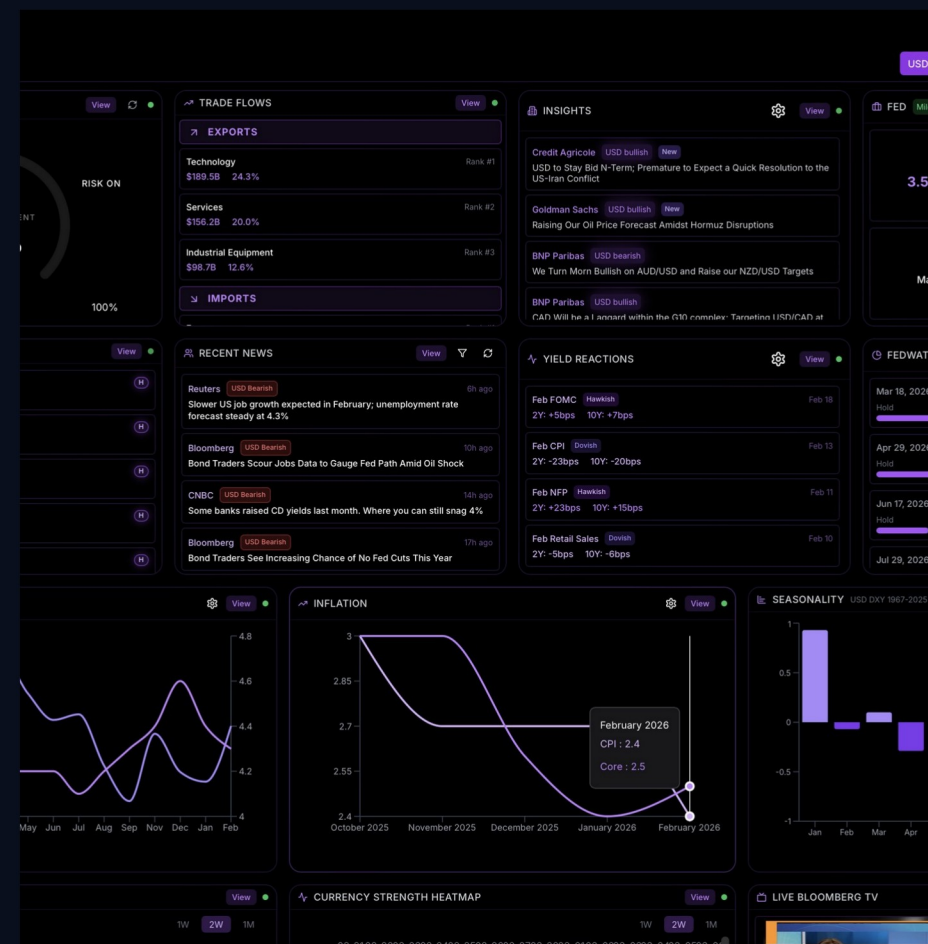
USD

View

RISK ON

ENT

100%

TRADE FLOWS
View

EXPORTS

Technology
Rank #1
$189.5B 24.3%

Services
Rank #2
$156.2B 20.0%

Industrial Equipment
Rank #3
$98.7B 12.6%

IMPORTS

INSIGHTS
View

Credit Agricole USD bullish New
USD to Stay Bid N-Term; Premature to Expect a Quick Resolution to the US-Iran Conflict

Goldman Sachs USD bullish New
Raising Our Oil Price Forecast Amidst Hormuz Disruptions

BNP Paribas USD bearish
We Turn Morn Bullish on AUD/USD and Raise our NZD/USD Targets

BNP Paribas USD bullish
CAD Will be a Laggard within the G10 complex: Targeting USD/CAD at

FED Mi

3.5

Ma

View

H
H
H
H
H

RECENT NEWS
View

Reuters USD Bearish 6h ago
Slower US job growth expected in February; unemployment rate forecast steady at 4.3%

Bloomberg USD Bearish 10h ago
Bond Traders Scour Jobs Data to Gauge Fed Path Amid Oil Shock

CNBC USD Bearish 14h ago
Some banks raised CD yields last month. Where you can still snag 4%

Bloomberg USD Bearish 17h ago
Bond Traders See Increasing Chance of No Fed Cuts This Year

YIELD REACTIONS
View

Feb FOMC Hawkish Feb 18
2Y: +5bps 10Y: +7bps

Feb CPI Dovish Feb 13
2Y: -23bps 10Y: -20bps

Feb NFP Hawkish Feb 11
2Y: +23bps 10Y: +15bps

Feb Retail Sales Dovish Feb 10
2Y: -5bps 10Y: -6bps

FEDWAT

Mar 18, 2026
Hold

Apr 29, 2026
Hold

Jun 17, 2026
Hold

Jul 29, 2026

View

4.8
4.6
4.4
4.2
4
May Jun Jul Aug Sep Nov Dec Jan Feb

INFLATION
View

3
2.85
2.7
2.55
2.4
October 2025 November 2025 December 2025 January 2026 February 2026

February 2026
CPI : 2.4
Core : 2.5

SEASONALITY USD DXY 1967-2025

1
0.5
0
-0.5
-1
Jan Feb Mar Apr

View
1W 2W 1M

CURRENCY STRENGTH HEATMAP
View
1W 2W 1M

LIVE BLOOMBERG TV